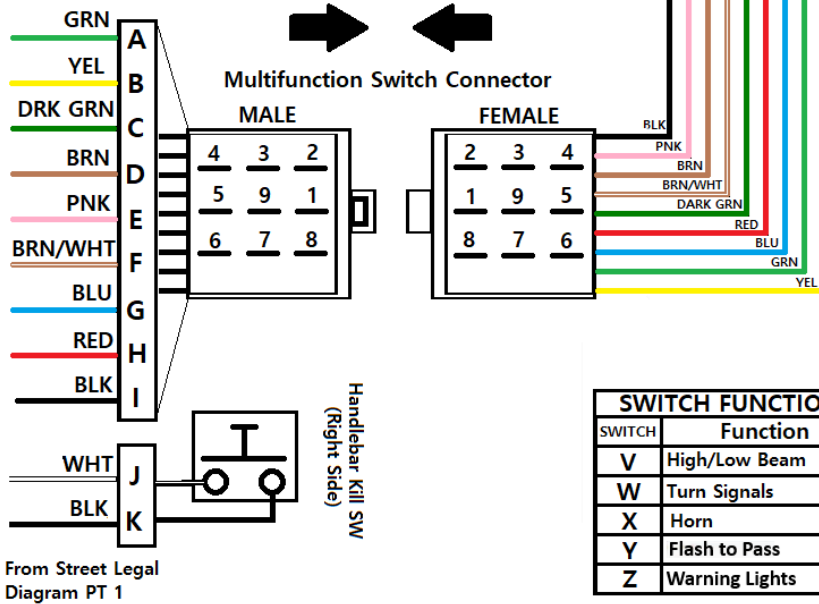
GRN A
YEL B
DRK GRN C
BRN D
PNK E
BRN/WHT F
BLU G
RED H
BLK I

Multifunction Switch Connector

MALE

| 4 | 3 | 2 |
|---|---|---|
| 5 | 9 | 1 |
| 6 | 7 | 8 |

FEMALE

| 2 | 3 | 4 |
|---|---|---|
| 1 | 9 | 5 |
| 8 | 7 | 6 |

BLK
PNK
BRN
BRN/WHT
DARK GRN
RED
BLU
GRN
YEL

Handlebar Kill SW (Right Side)

WHT J
BLK K

From Street Legal Diagram PT 1

SWITCH FUNCTIO

| SWITCH | Function |
|---|---|
| V | High/Low Beam |
| W | Turn Signals |
| X | Horn |
| Y | Flash to Pass |
| Z | Warning Lights |